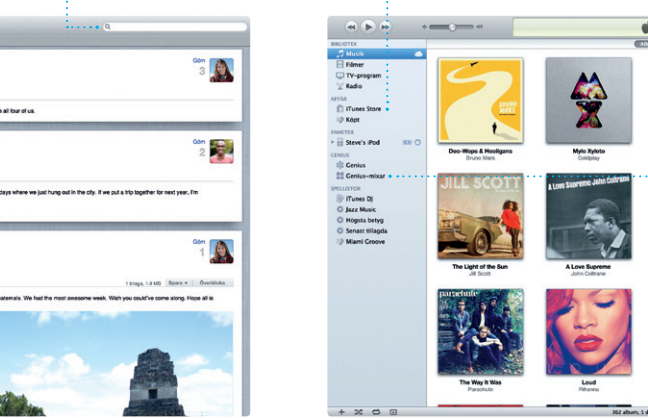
Göm
3
n all four of us.

Göm
2
days where we just hung out in the city. If we put a trip together for next year, I'm

Göm
1
1 bilaga, 1,6 MB Spara Översikt
atemala. We had the most awesome week. Wish you could've come along. Hope all is

BIBLIOTEK
Musik
Filmer
TV-program
Radio
AFFÄR
iTunes Store
Köpt
ENHETER
Steve's iPod
GENIUS
Genius
Genius-mixar
SPELLISTOR
iTunes DJ
Jazz Music
Högsta betyg
Senast tillagda
Miami Groove

Doo-Wops & Hooligans
Bruno Mars
Mylo Xyloto
Coldplay
JILL SCOTT
The Light of the Sun
Jill Scott
A Love Supreme
John Coltrane
The Way It Was
Parachute
Loud
Rihanna
362 album, 1 d